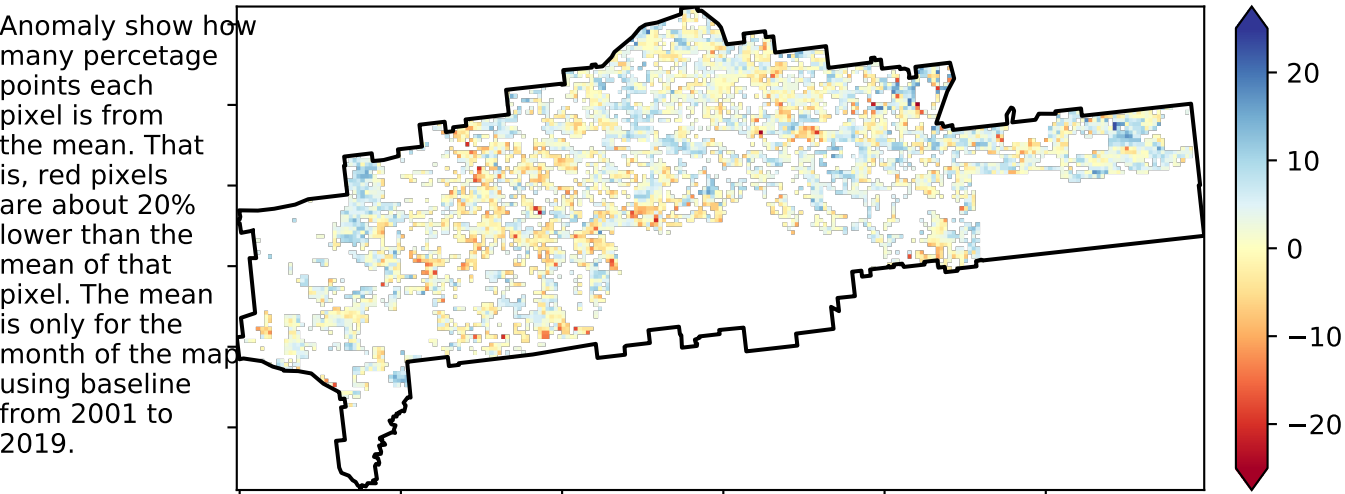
Anomaly show how many percetage points each pixel is from the mean. That is, red pixels are about 20% lower than the mean of that pixel. The mean is only for the month of the map using baseline from 2001 to 2019.

20
10
0
−10
−20